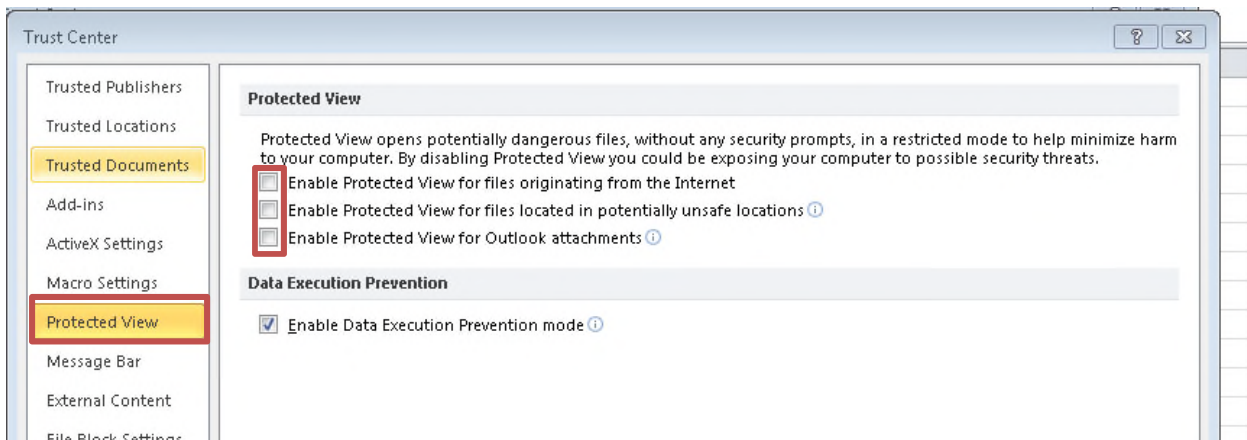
Trust Center

?

Trusted Publishers
Trusted Locations
Trusted Documents
Add-ins
ActiveX Settings
Macro Settings
Protected View
Message Bar
External Content
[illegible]

Protected View

Protected View opens potentially dangerous files, without any security prompts, in a restricted mode to help minimize harm to your computer. By disabling Protected View you could be exposing your computer to possible security threats.

Enable Protected View for files originating from the Internet
Enable Protected View for files located in potentially unsafe locations
Enable Protected View for Outlook attachments

Data Execution Prevention

Enable Data Execution Prevention mode